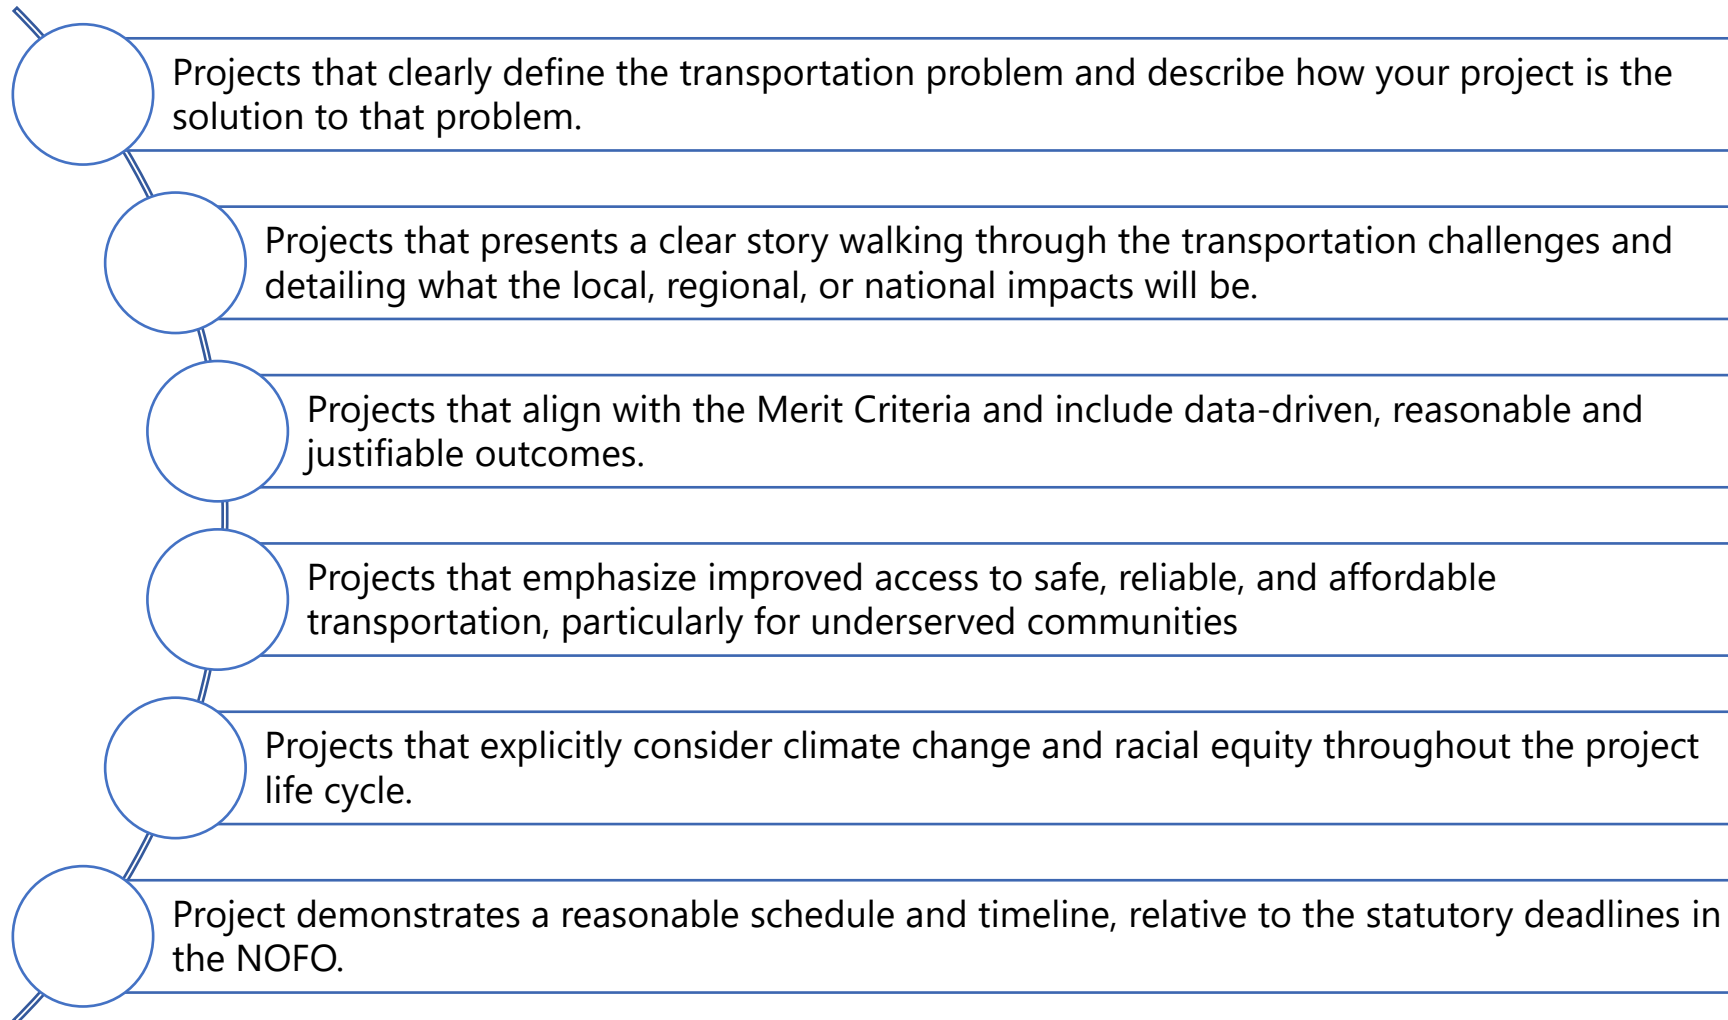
Projects that clearly define the transportation problem and describe how your project is the solution to that problem.

Projects that presents a clear story walking through the transportation challenges and detailing what the local, regional, or national impacts will be.

Projects that align with the Merit Criteria and include data-driven, reasonable and justifiable outcomes.

Projects that emphasize improved access to safe, reliable, and affordable transportation, particularly for underserved communities

Projects that explicitly consider climate change and racial equity throughout the project life cycle.

Project demonstrates a reasonable schedule and timeline, relative to the statutory deadlines in the NOFO.